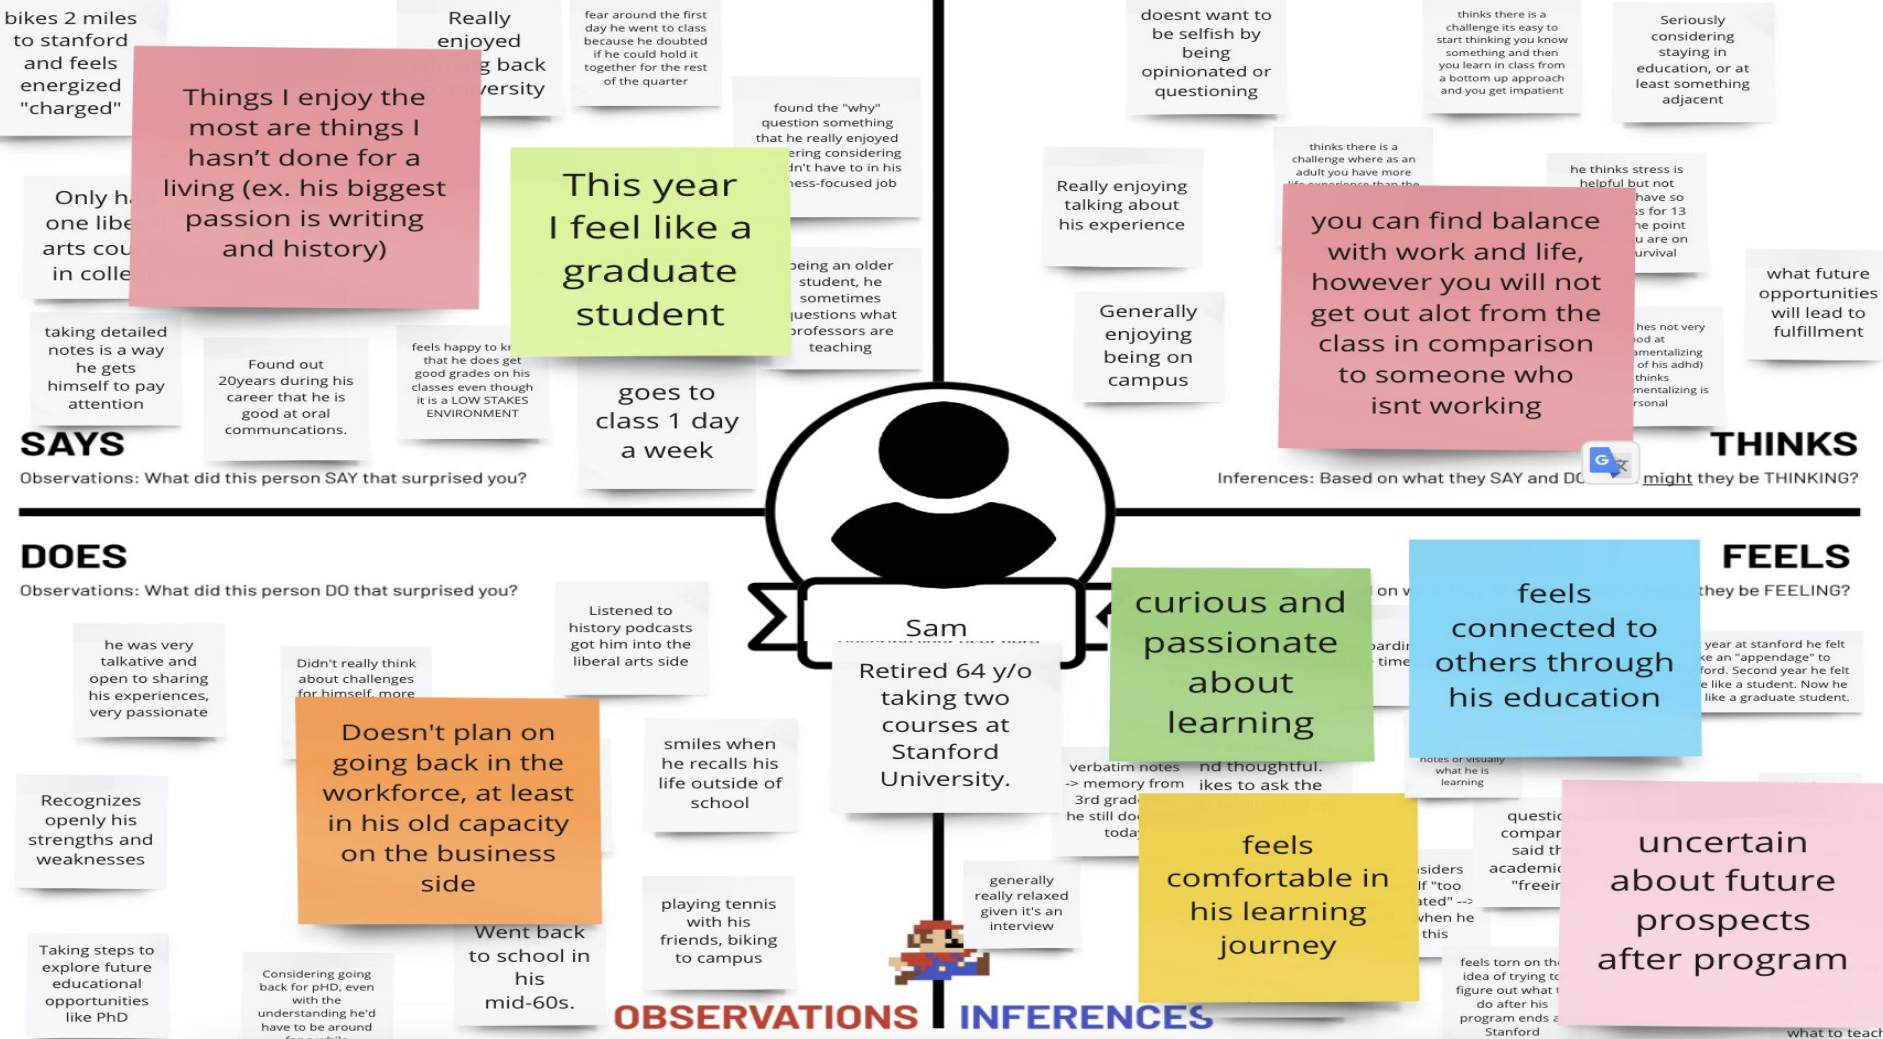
bikes 2 miles to stanford and feels energized "charged"

Really enjoyed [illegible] g back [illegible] ersity

fear around the first day he went to class because he doubted if he could hold it together for the rest of the quarter

Things I enjoy the most are things I hasn't done for a living (ex. his biggest passion is writing and history)

found the "why" question something that he really enjoyed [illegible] ering considering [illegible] dn't have to in his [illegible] ess-focused job

Only h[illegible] one libe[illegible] arts cou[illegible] in colle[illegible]

This year I feel like a graduate student

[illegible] eing an older student, he sometimes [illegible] uestions what professors are teaching

taking detailed notes is a way he gets himself to pay attention

Found out 20years during his career that he is good at oral communcations.

feels happy to k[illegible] that he does get good grades on his classes even though it is a LOW STAKES ENVIRONMENT

goes to class 1 day a week

SAYS

Observations: What did this person SAY that surprised you?

doesnt want to be selfish by being opinionated or questioning

thinks there is a challenge its easy to start thinking you know something and then you learn in class from a bottom up approach and you get impatient

Seriously considering staying in education, or at least something adjacent

thinks there is a challenge where as an adult you have more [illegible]

he thinks stress is helpful but not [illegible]

Really enjoying talking about his experience

you can find balance with work and life, however you will not get out alot from the class in comparison to someone who isnt working

Generally enjoying being on campus

what future opportunities will lead to fulfillment

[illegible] hes not very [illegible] od at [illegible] mentalizing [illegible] of his adhd) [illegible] thinks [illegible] mentalizing is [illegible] rsonal

THINKS

Inferences: Based on what they SAY and D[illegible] might they be THINKING?

DOES

Observations: What did this person DO that surprised you?

Listened to history podcasts got him into the liberal arts side

he was very talkative and open to sharing his experiences, very passionate

Didn't really think about challenges for himself, more

Doesn't plan on going back in the workforce, at least in his old capacity on the business side

smiles when he recalls his life outside of school

Recognizes openly his strengths and weaknesses

Sam

Retired 64 y/o taking two courses at Stanford University.

Taking steps to explore future educational opportunities like PhD

Considering going back for pHD, even with the understanding he'd have to be around

Went back to school in his mid-60s.

playing tennis with his friends, biking to campus

generally really relaxed given it's an interview

OBSERVATIONS

INFERENCES

FEELS

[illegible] they be FEELING?

curious and passionate about learning

feels connected to others through his education

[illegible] year at stanford he felt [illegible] ke an "appendage" to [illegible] ford. Second year he felt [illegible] e like a student. Now he like a graduate student.

verbatim notes -> memory from 3rd grad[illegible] he still do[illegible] toda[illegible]

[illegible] nd thoughtful. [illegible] ikes to ask the

feels comfortable in his learning journey

uncertain about future prospects after program

feels torn on th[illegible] idea of trying t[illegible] figure out what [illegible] do after his program ends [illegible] Stanford

what to teach